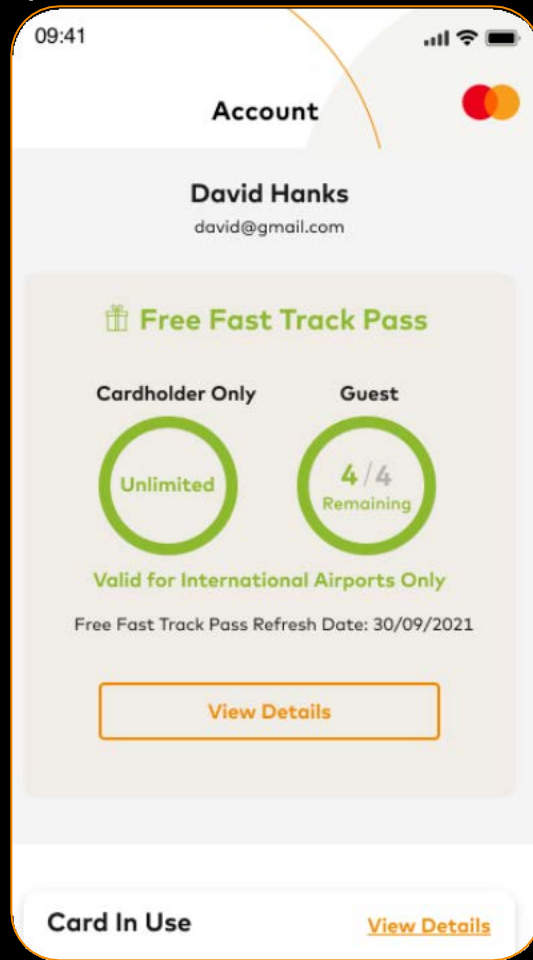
09:41

Account

David Hanks
david@gmail.com

Free Fast Track Pass

Cardholder Only
Unlimited

Guest
4/4
Remaining

Valid for International Airports Only

Free Fast Track Pass Refresh Date: 30/09/2021

View Details

Card In Use
View Details